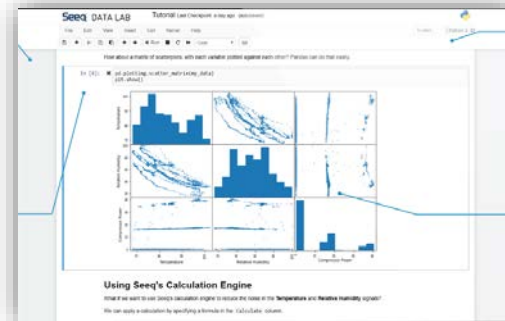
Seeq DATA LAB Tutorial Last Checkpoint: a day ago (autosaved)

File Edit View Insert Cell Kernel Help

Run Code

How about a matrix of scatterplots, with each variable plotted against each other? Pandas can do that easily.

In [8]: pd.plotting.scatter_matrix(my_data)
plt.show()

Temperature

Relative Humidity

Compressor Power

Temperature Relative Humidity Compressor Power

Using Seeq's Calculation Engine

What if we want to use Seeq's calculation engine to reduce the noise in the Temperature and Relative Humidity signals?

We can apply a calculation by specifying a formula in the Calculate column.